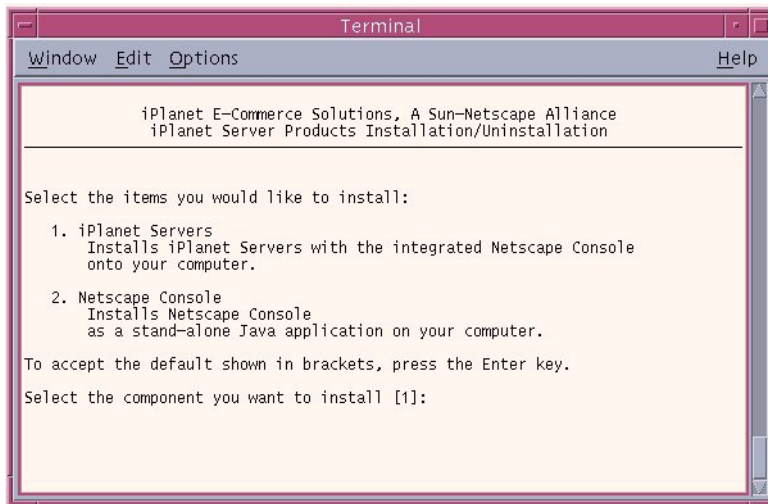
Terminal

Window Edit Options Help

iPlanet E-Commerce Solutions, A Sun-Netscape Alliance
iPlanet Server Products Installation/Uninstallation

Select the items you would like to install:

1. iPlanet Servers
Installs iPlanet Servers with the integrated Netscape Console onto your computer.

2. Netscape Console
Installs Netscape Console as a stand-alone Java application on your computer.

To accept the default shown in brackets, press the Enter key.

Select the component you want to install [1]: